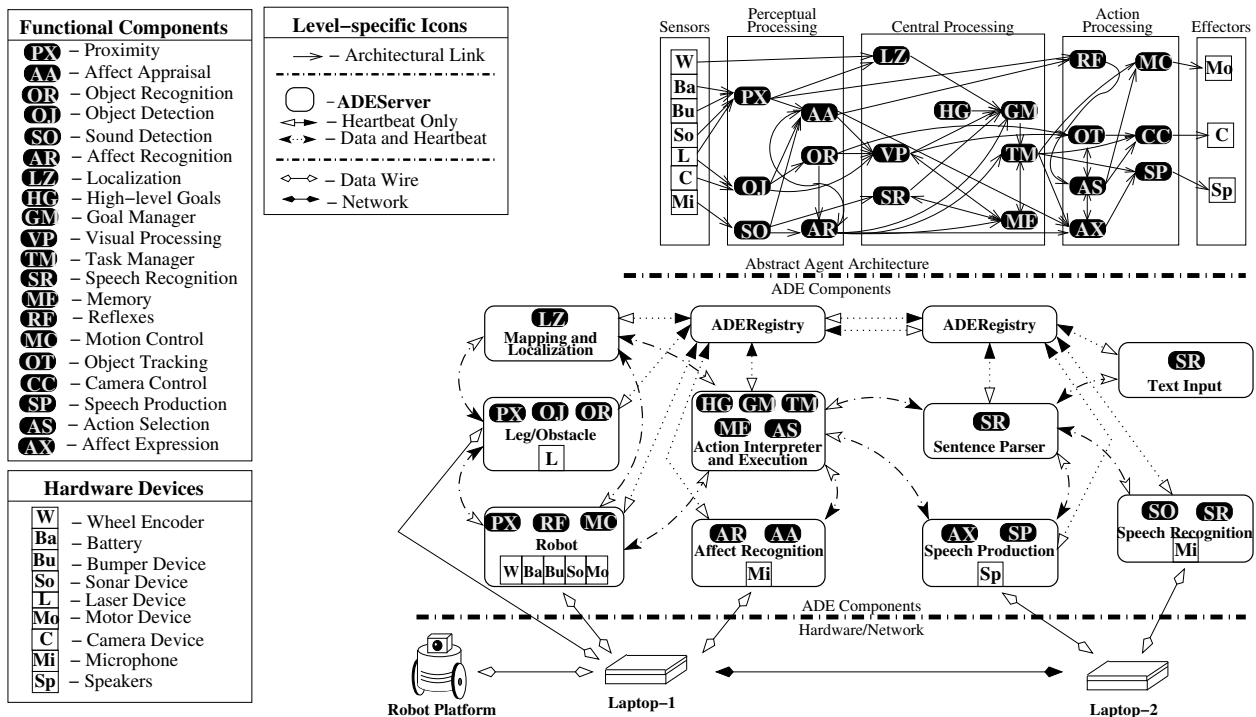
Functional Components

PX – Proximity
AA – Affect Appraisal
OR – Object Recognition
OJ – Object Detection
SO – Sound Detection
AR – Affect Recognition
LZ – Localization
HG – High–level Goals
GM – Goal Manager
VP – Visual Processing
TM – Task Manager
SR – Speech Recognition
ME – Memory
RF – Reflexes
MC – Motion Control
OT – Object Tracking
CC – Camera Control
SP – Speech Production
AS – Action Selection
AX – Affect Expression

Hardware Devices

W – Wheel Encoder
Ba – Battery
Bu – Bumper Device
So – Sonar Device
L – Laser Device
Mo – Motor Device
C – Camera Device
Mi – Microphone
Sp – Speakers

Level–specific Icons

– Architectural Link
–ADEServer
– Heartbeat Only
– Data and Heartbeat
– Data Wire
– Network

Sensors
Perceptual Processing
Central Processing
Action Processing
Effectors

W
Ba
Bu
So
L
C
Mi
PX
OJ
SO
AA
OR
AR
LZ
HG
VP
SR
GM
TM
ME
RF
OT
AS
AX
MC
CC
SP
Mo
C
Sp

Abstract Agent Architecture
ADE Components

LZ
Mapping and Localization
ADERegistry
ADERegistry
SR
Text Input
PX OJ OR
Leg/Obstacle
L
HG GM TM
ME AS
Action Interpreter and Execution
SR
Sentence Parser
PX RF MC
Robot
W Ba Bu So Mo
AR AA
Affect Recognition
Mi
AX SP
Speech Production
Sp
SO SR
Speech Recognition
Mi

ADE Components
Hardware/Network

Robot Platform
Laptop–1
Laptop–2